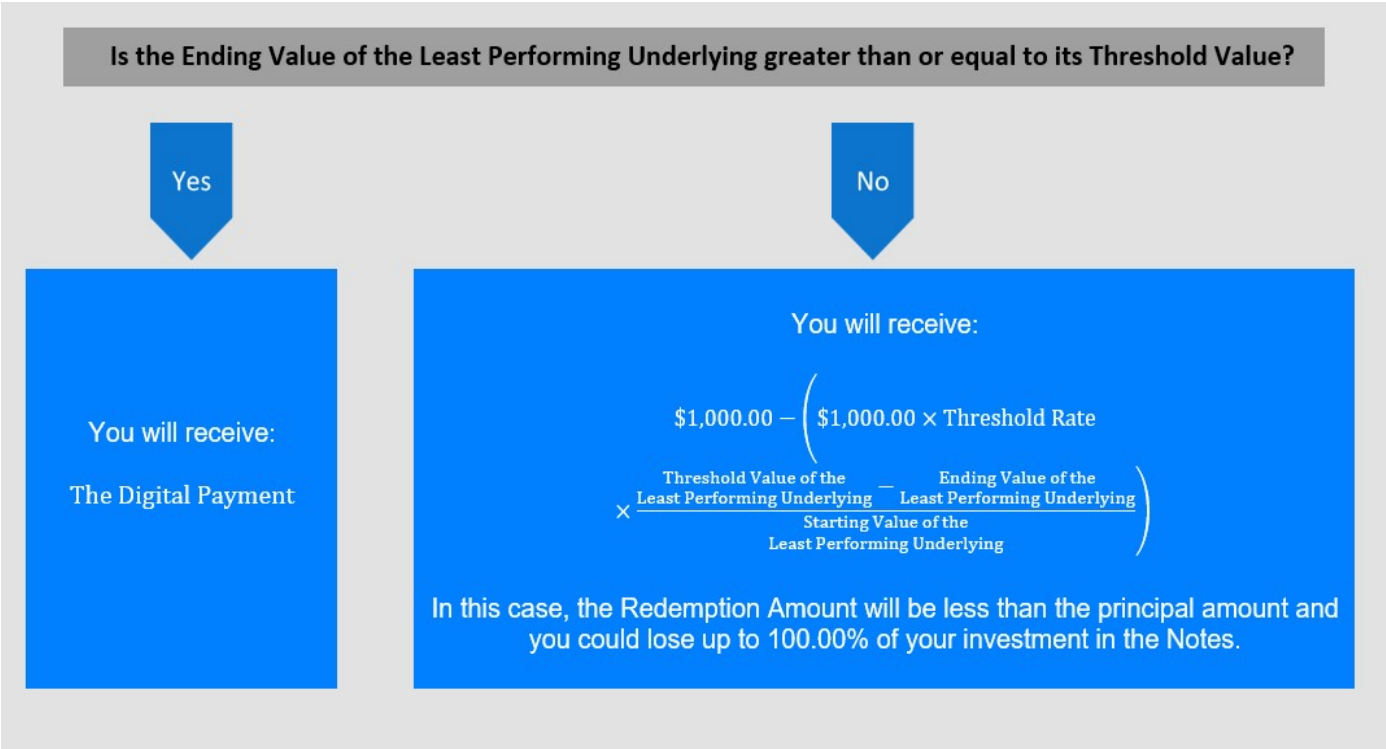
Is the Ending Value of the Least Performing Underlying greater than or equal to its Threshold Value?

Yes

No

You will receive:

The Digital Payment

You will receive:

$\$1{,}000.00 - \left(\$1{,}000.00 \times \text{Threshold Rate} \times \frac{\text{Threshold Value of the Least Performing Underlying} - \text{Ending Value of the Least Performing Underlying}}{\text{Starting Value of the Least Performing Underlying}}\right)$

In this case, the Redemption Amount will be less than the principal amount and you could lose up to 100.00% of your investment in the Notes.